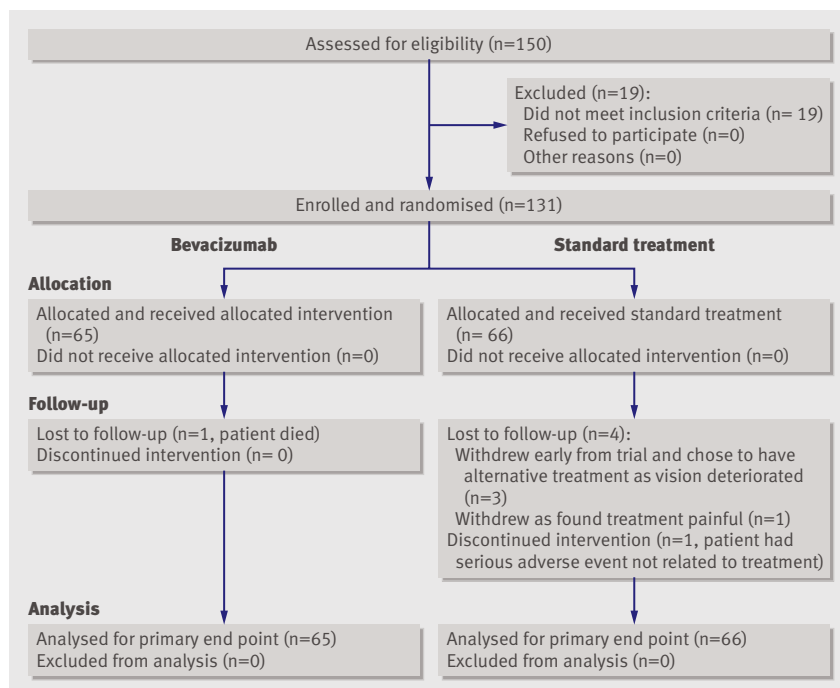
Assessed for eligibility (n=150)

Excluded (n=19):
Did not meet inclusion criteria (n= 19)
Refused to participate (n=0)
Other reasons (n=0)

Enrolled and randomised (n=131)

Bevacizumab

Standard treatment

Allocation

Allocated and received allocated intervention (n=65)
Did not receive allocated intervention (n=0)

Allocated and received standard treatment (n= 66)
Did not receive allocated intervention (n=0)

Follow-up

Lost to follow-up (n=1, patient died)
Discontinued intervention (n= 0)

Lost to follow-up (n=4):
Withdrew early from trial and chose to have alternative treatment as vision deteriorated (n=3)
Withdrew as found treatment painful (n=1)
Discontinued intervention (n=1, patient had serious adverse event not related to treatment)

Analysis

Analysed for primary end point (n=65)
Excluded from analysis (n=0)

Analysed for primary end point (n=66)
Excluded from analysis (n=0)